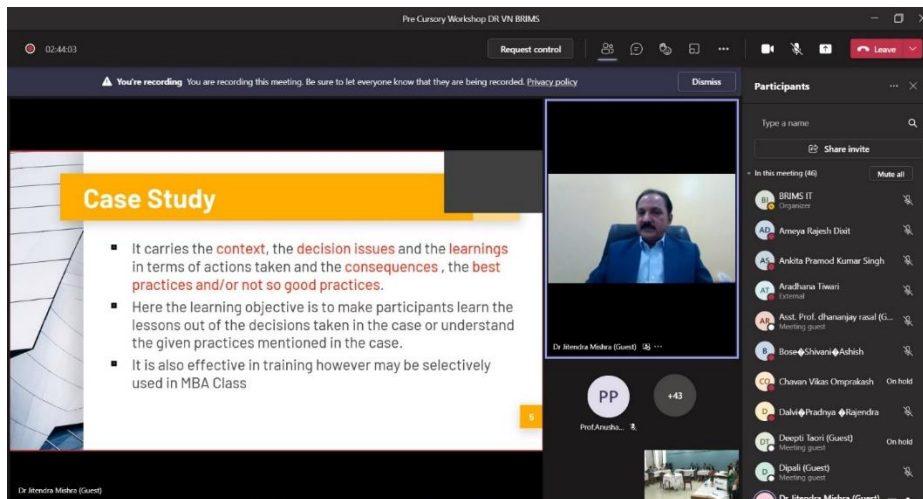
Pre Cursory Workshop DR VN BRIMS

02:44:03

Request control

Leave

You're recording You are recording this meeting. Be sure to let everyone know that they are being recorded. Privacy policy

Dismiss

Participants

Type a name

Share invite

In this meeting (46)

Mute all

BRIMS IT
Organizer

Ameya Rajesh Dixit

Ankita Pramod Kumar Singh

Aradhana Tiwari
External

Asst. Prof. dhananjay rasal (G...
Meeting guest

Bose�Shivani�Ashish

Chavan Vikas Omprakash On hold

Dalvi�Pradnya �Rajendra

Deepti Taori (Guest) On hold
Meeting guest

Dipali (Guest)
Meeting guest

Case Study

▪ It carries the context, the decision issues and the learnings in terms of actions taken and the consequences , the best practices and/or not so good practices.

▪ Here the learning objective is to make participants learn the lessons out of the decisions taken in the case or understand the given practices mentioned in the case.

▪ It is also effective in training however may be selectively used in MBA Class

5

Dr Jitendra Mishra (Guest)

PP

+43

Prof.Anusha...

Dr Jitendra Mishra (Guest)